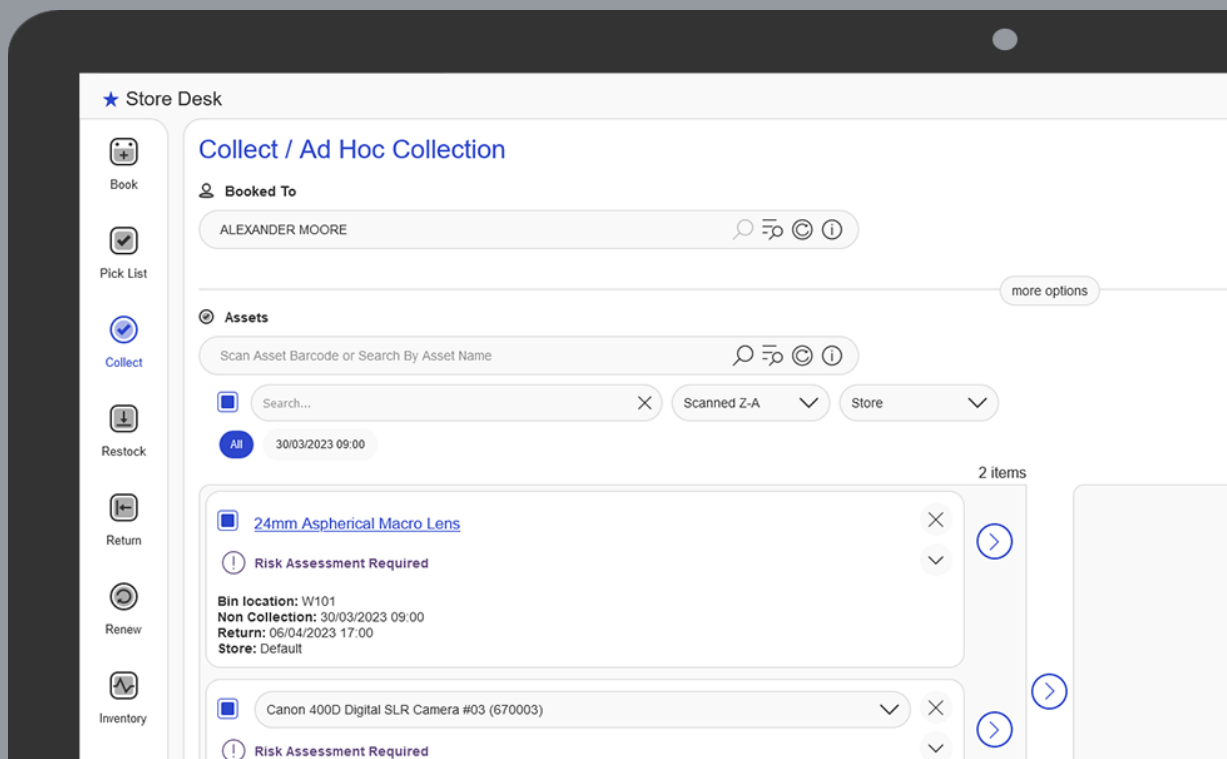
★ Store Desk

Book

Pick List

Collect

Restock

Return

Renew

Inventory

Collect / Ad Hoc Collection

Booked To

ALEXANDER MOORE

more options

Assets

Scan Asset Barcode or Search By Asset Name

Search...

Scanned Z-A

Store

All

30/03/2023 09:00

2 items

24mm Aspherical Macro Lens

Risk Assessment Required

**Bin location:** W101
**Non Collection:** 30/03/2023 09:00
**Return:** 06/04/2023 17:00
**Store:** Default

Canon 400D Digital SLR Camera #03 (670003)

Risk Assessment Required